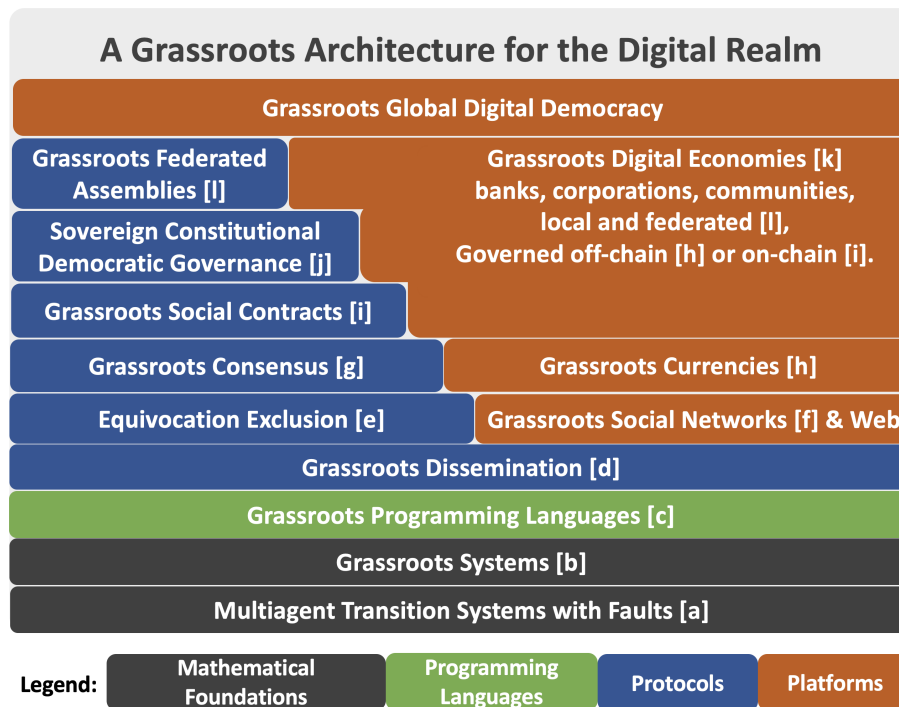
A Grassroots Architecture for the Digital Realm

Grassroots Global Digital Democracy

Grassroots Federated Assemblies [l]

Grassroots Digital Economies [k] banks, corporations, communities, local and federated [l], Governed off-chain [h] or on-chain [i].

Sovereign Constitutional Democratic Governance [j]

Grassroots Social Contracts [i]

Grassroots Consensus [g]

Grassroots Currencies [h]

Equivocation Exclusion [e]

Grassroots Social Networks [f] & Web

Grassroots Dissemination [d]

Grassroots Programming Languages [c]

Grassroots Systems [b]

Multiagent Transition Systems with Faults [a]

Legend: Mathematical Foundations | Programming Languages | Protocols | Platforms